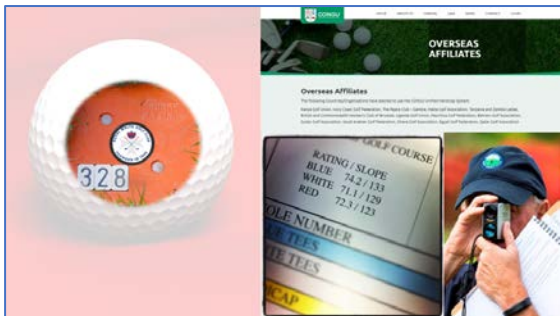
328

CONGU

OVERSEAS AFFILIATES

Overseas Affiliates

The following Golf Clubs/Organisations have elected to use the CONGU Unified Handicapping System:

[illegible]

GOLF COURSE
RATING / SLOPE
BLUE 74.2 / 133
WHITE 71.1 / 129
RED 72.3 / 123

OLE NUMBER
E TEES
TE TEES
CAP